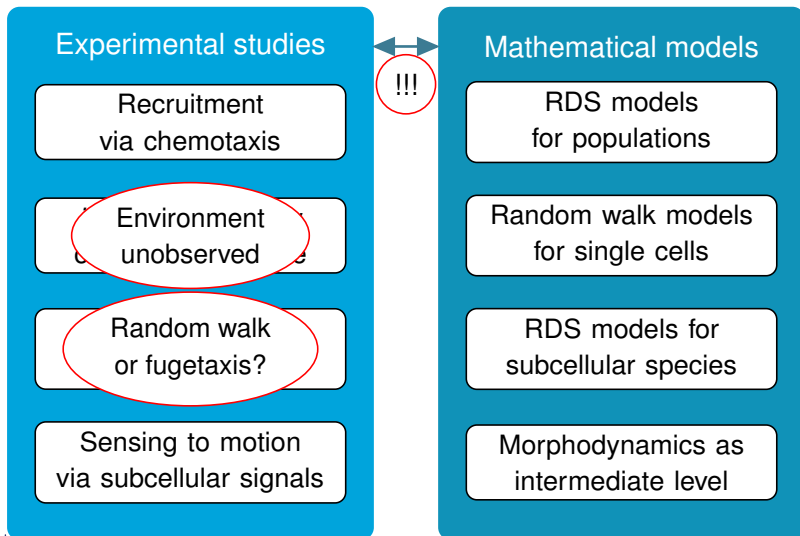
Experimental studies

Recruitment via chemotaxis

Environment unobserved

Random walk or fugetaxis?

Sensing to motion via subcellular signals

!!!

Mathematical models

RDS models for populations

Random walk models for single cells

RDS models for subcellular species

Morphodynamics as intermediate level